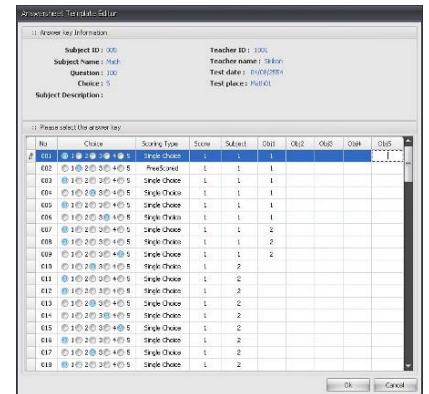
Answersheet Template Editor

:: Answer key Information

Subject ID : 005
Subject Name : Math
Question : 100
Choice : 5
Subject Description :

Teacher ID : 1001
Teacher name : Sirikon
Test date : 09/08/2009
Test place : Math01

:: Please select the answer key

| No | Choice | Scoring Type | Score | Subject | Obj1 | Obj2 | Obj3 | Obj4 | Obj5 |
|---|---|---|---|---|---|---|---|---|---|
| 001 | 1 2 3 4 5 | Single Choice | 1 | 1 | 1 | | | | |
| 002 | 1 2 3 4 5 | FreeScored | 1 | 1 | 1 | | | | |
| 003 | 1 2 3 4 5 | Single Choice | 1 | 1 | 1 | | | | |
| 004 | 1 2 3 4 5 | Single Choice | 1 | 1 | 1 | | | | |
| 005 | 1 2 3 4 5 | Single Choice | 1 | 1 | 1 | | | | |
| 006 | 1 2 3 4 5 | Single Choice | 1 | 1 | 1 | | | | |
| 007 | 1 2 3 4 5 | Single Choice | 1 | 1 | 2 | | | | |
| 008 | 1 2 3 4 5 | Single Choice | 1 | 1 | 2 | | | | |
| 009 | 1 2 3 4 5 | Single Choice | 1 | 1 | 2 | | | | |
| 010 | 1 2 3 4 5 | Single Choice | 1 | 2 | | | | | |
| 011 | 1 2 3 4 5 | Single Choice | 1 | 2 | | | | | |
| 012 | 1 2 3 4 5 | Single Choice | 1 | 2 | | | | | |
| 013 | 1 2 3 4 5 | Single Choice | 1 | 2 | | | | | |
| 014 | 1 2 3 4 5 | Single Choice | 1 | 2 | | | | | |
| 015 | 1 2 3 4 5 | Single Choice | 1 | 2 | | | | | |
| 016 | 1 2 3 4 5 | Single Choice | 1 | 2 | | | | | |
| 017 | 1 2 3 4 5 | Single Choice | 1 | 2 | | | | | |
| 018 | 1 2 3 4 5 | Single Choice | 1 | 2 | | | | | |

Ok Cancel